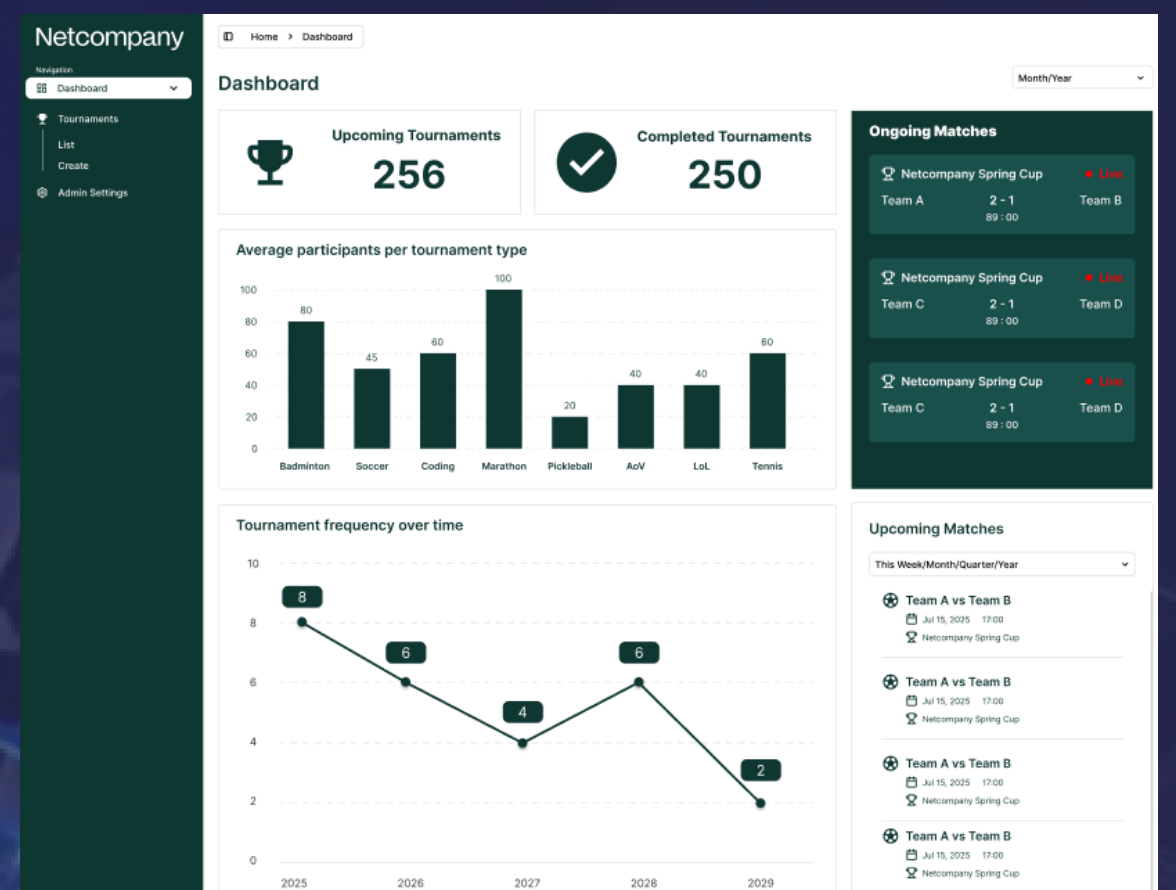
Netcompany

Navigation
Dashboard
Tournaments
List
Create
Admin Settings

Home > Dashboard

Dashboard

Month/Year

Upcoming Tournaments
256

Completed Tournaments
250

Ongoing Matches

Netcompany Spring Cup • Live
Team A 2 - 1 Team B
89 : 00

Netcompany Spring Cup • Live
Team C 2 - 1 Team D
89 : 00

Netcompany Spring Cup • Live
Team C 2 - 1 Team D
89 : 00

Average participants per tournament type

| Badminton | Soccer | Coding | Marathon | Pickleball | AoV | LoL | Tennis |
|---|---|---|---|---|---|---|---|
| 80 | 45 | 60 | 100 | 20 | 40 | 40 | 60 |

100
80
60
40
20
0

Tournament frequency over time

10
8
6
4
2
0

8
6
4
6
2

2025 2026 2027 2028 2029

Upcoming Matches

This Week/Month/Quarter/Year

Team A vs Team B
Jul 15, 2025 17:00
Netcompany Spring Cup

Team A vs Team B
Jul 15, 2025 17:00
Netcompany Spring Cup

Team A vs Team B
Jul 15, 2025 17:00
Netcompany Spring Cup

Team A vs Team B
Jul 15, 2025 17:00
Netcompany Spring Cup